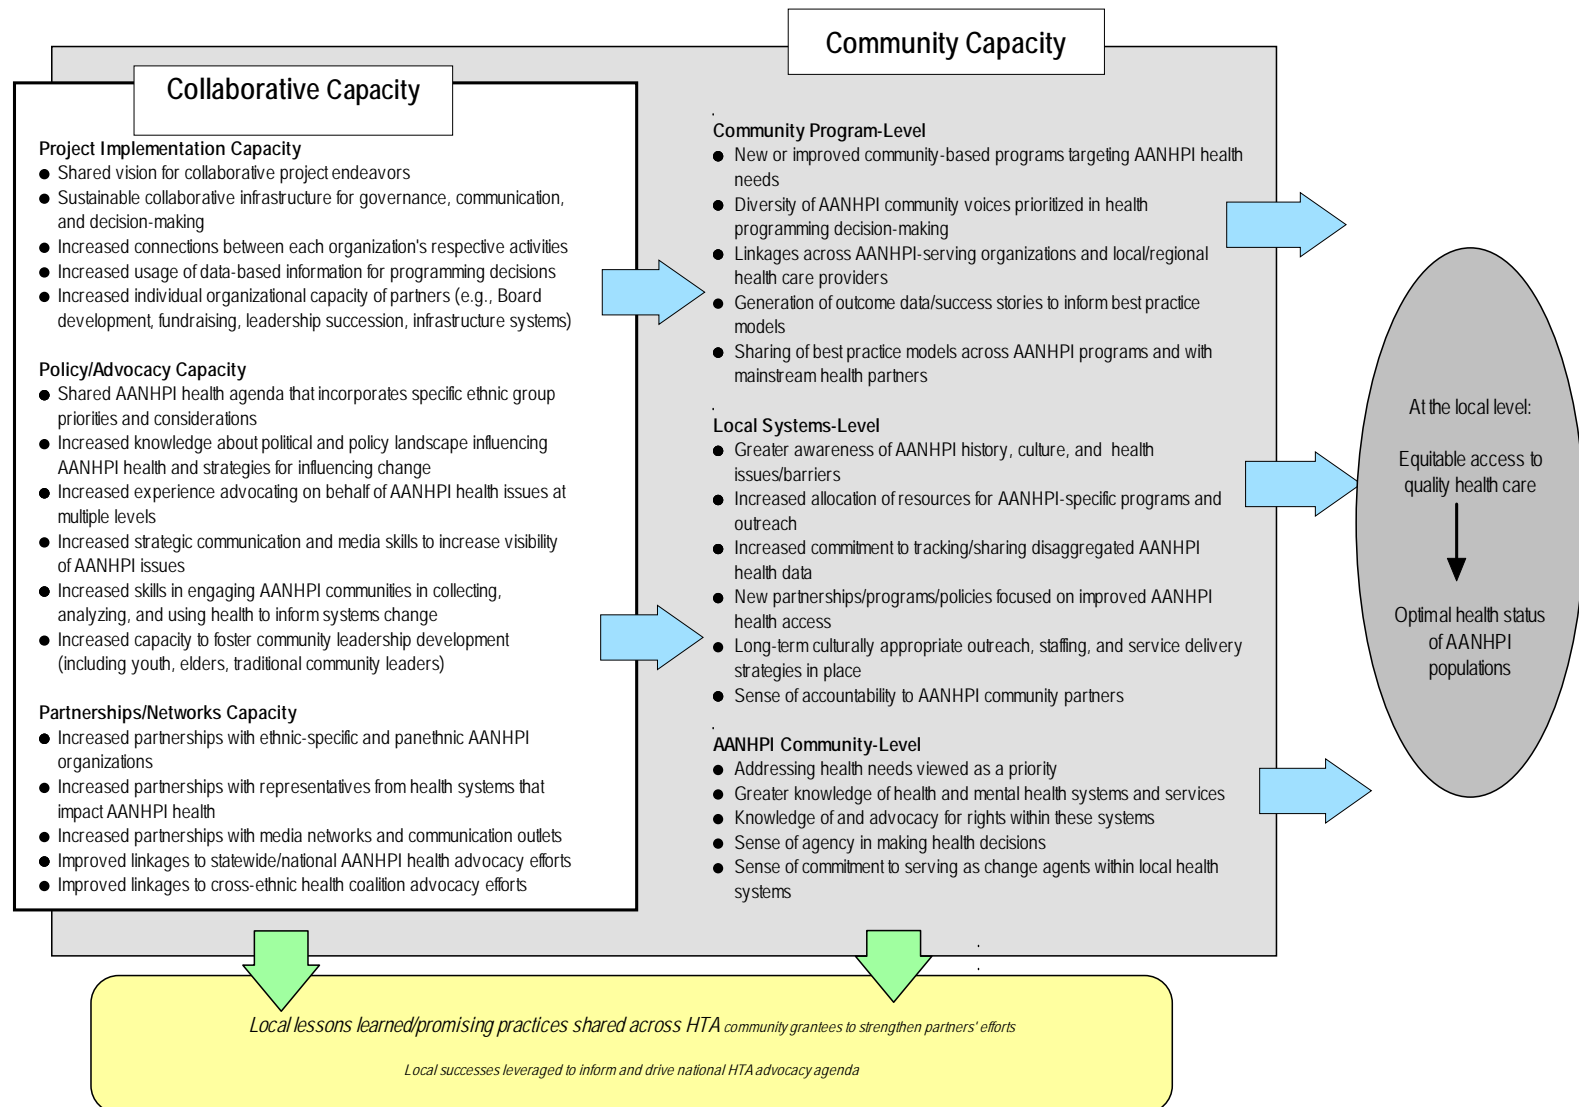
Community Capacity

Collaborative Capacity

Project Implementation Capacity
- Shared vision for collaborative project endeavors
- Sustainable collaborative infrastructure for governance, communication, and decision-making
- Increased connections between each organization's respective activities
- Increased usage of data-based information for programming decisions
- Increased individual organizational capacity of partners (e.g., Board development, fundraising, leadership succession, infrastructure systems)

Policy/Advocacy Capacity
- Shared AANHPI health agenda that incorporates specific ethnic group priorities and considerations
- Increased knowledge about political and policy landscape influencing AANHPI health and strategies for influencing change
- Increased experience advocating on behalf of AANHPI health issues at multiple levels
- Increased strategic communication and media skills to increase visibility of AANHPI issues
- Increased skills in engaging AANHPI communities in collecting, analyzing, and using health to inform systems change
- Increased capacity to foster community leadership development (including youth, elders, traditional community leaders)

Partnerships/Networks Capacity
- Increased partnerships with ethnic-specific and panethnic AANHPI organizations
- Increased partnerships with representatives from health systems that impact AANHPI health
- Increased partnerships with media networks and communication outlets
- Improved linkages to statewide/national AANHPI health advocacy efforts
- Improved linkages to cross-ethnic health coalition advocacy efforts

Community Program-Level
- New or improved community-based programs targeting AANHPI health needs
- Diversity of AANHPI community voices prioritized in health programming decision-making
- Linkages across AANHPI-serving organizations and local/regional health care providers
- Generation of outcome data/success stories to inform best practice models
- Sharing of best practice models across AANHPI programs and with mainstream health partners

Local Systems-Level
- Greater awareness of AANHPI history, culture, and health issues/barriers
- Increased allocation of resources for AANHPI-specific programs and outreach
- Increased commitment to tracking/sharing disaggregated AANHPI health data
- New partnerships/programs/policies focused on improved AANHPI health access
- Long-term culturally appropriate outreach, staffing, and service delivery strategies in place
- Sense of accountability to AANHPI community partners

AANHPI Community-Level
- Addressing health needs viewed as a priority
- Greater knowledge of health and mental health systems and services
- Knowledge of and advocacy for rights within these systems
- Sense of agency in making health decisions
- Sense of commitment to serving as change agents within local health systems

At the local level:

Equitable access to quality health care

Optimal health status of AANHPI populations

Local lessons learned/promising practices shared across HTA community grantees to strengthen partners' efforts

Local successes leveraged to inform and drive national HTA advocacy agenda